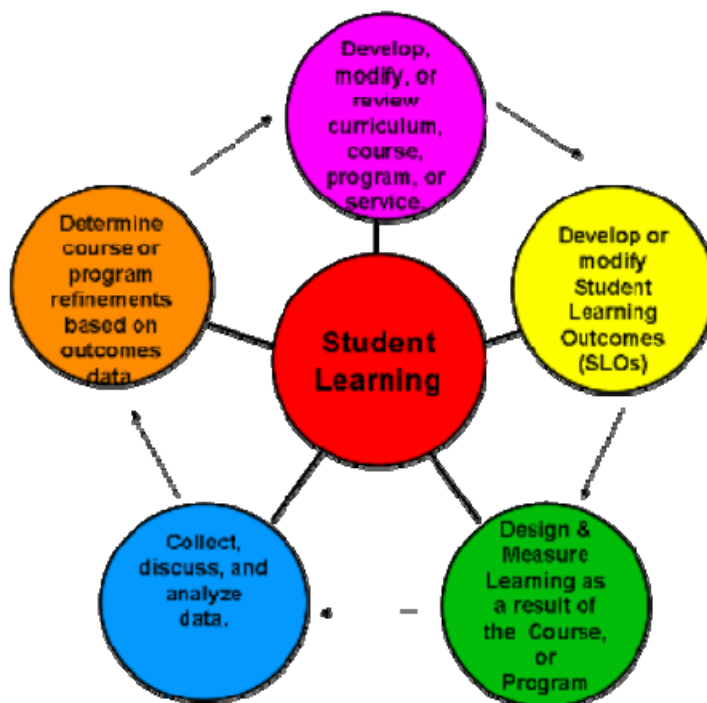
Develop, modify, or review curriculum, course, program, or service.

Develop or modify Student Learning Outcomes (SLOs)

Design & Measure Learning as a result of the Course, or Program

Collect, discuss, and analyze data.

Determine course or program refinements based on outcomes data.

Student Learning